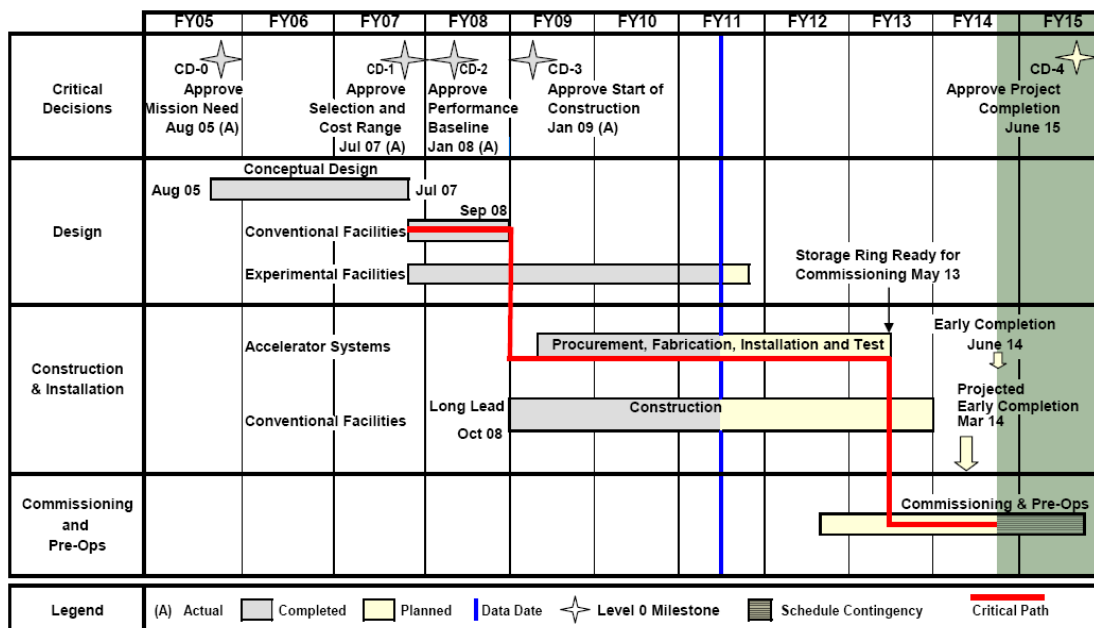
| | FY05 | FY06 | FY07 | FY08 | FY09 | FY10 | FY11 | FY12 | FY13 | FY14 | FY15 |
|---|---|---|---|---|---|---|---|---|---|---|---|

Critical Decisions

CD-0 Approve Mission Need Aug 05 (A)

CD-1 Approve Selection and Cost Range Jul 07 (A)

CD-2 Approve Performance Baseline Jan 08 (A)

CD-3 Approve Start of Construction Jan 09 (A)

CD-4 Approve Project Completion June 15

Design

Conceptual Design

Aug 05

Jul 07

Sep 08

Conventional Facilities

Experimental Facilities

Storage Ring Ready for Commissioning May 13

Construction & Installation

Accelerator Systems

Procurement, Fabrication, Installation and Test

Early Completion June 14

Conventional Facilities

Long Lead

Oct 08

Construction

Projected Early Completion Mar 14

Commissioning and Pre-Ops

Commissioning & Pre-Ops

Legend (A) Actual Completed Planned Data Date Level 0 Milestone Schedule Contingency Critical Path